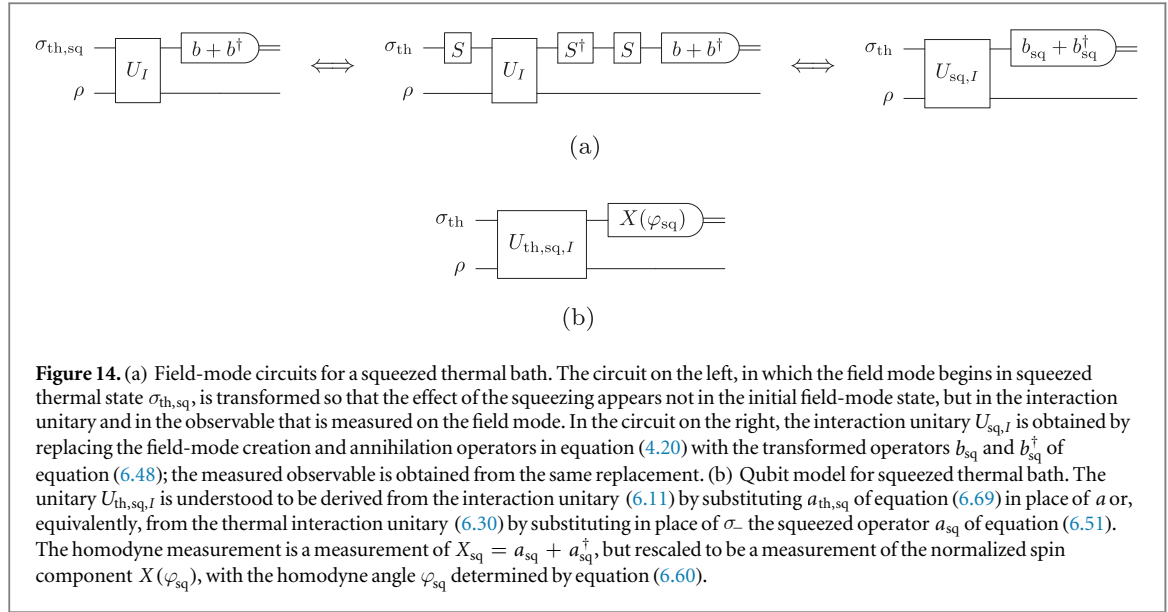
$\sigma_{\mathrm{th,sq}}$ $U_I$ $b+b^\dagger$ $\rho$ $\Longleftrightarrow$ $\sigma_{\mathrm{th}}$ $S$ $U_I$ $S^\dagger$ $S$ $b+b^\dagger$ $\rho$ $\Longleftrightarrow$ $\sigma_{\mathrm{th}}$ $U_{\mathrm{sq},I}$ $b_{\mathrm{sq}}+b_{\mathrm{sq}}^\dagger$ $\rho$

(a)

$\sigma_{\mathrm{th}}$ $U_{\mathrm{th,sq},I}$ $X(\varphi_{\mathrm{sq}})$ $\rho$

(b)

Figure 14. (a) Field-mode circuits for a squeezed thermal bath. The circuit on the left, in which the field mode begins in squeezed thermal state $\sigma_{\mathrm{th,sq}}$, is transformed so that the effect of the squeezing appears not in the initial field-mode state, but in the interaction unitary and in the observable that is measured on the field mode. In the circuit on the right, the interaction unitary $U_{\mathrm{sq},I}$ is obtained by replacing the field-mode creation and annihilation operators in equation (4.20) with the transformed operators $b_{\mathrm{sq}}$ and $b_{\mathrm{sq}}^\dagger$ of equation (6.48); the measured observable is obtained from the same replacement. (b) Qubit model for squeezed thermal bath. The unitary $U_{\mathrm{th,sq},I}$ is understood to be derived from the interaction unitary (6.11) by substituting $a_{\mathrm{th,sq}}$ of equation (6.69) in place of $a$ or, equivalently, from the thermal interaction unitary (6.30) by substituting in place of $\sigma_-$ the squeezed operator $a_{\mathrm{sq}}$ of equation (6.51). The homodyne measurement is a measurement of $X_{\mathrm{sq}} = a_{\mathrm{sq}} + a_{\mathrm{sq}}^\dagger$, but rescaled to be a measurement of the normalized spin component $X(\varphi_{\mathrm{sq}})$, with the homodyne angle $\varphi_{\mathrm{sq}}$ determined by equation (6.60).